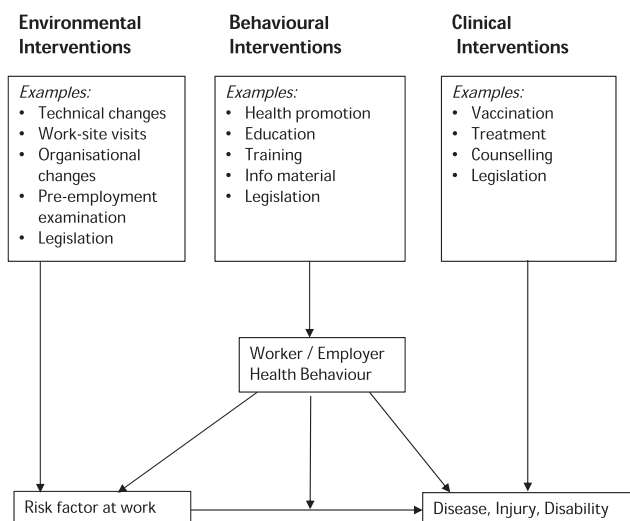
Environmental Interventions

Behavioural Interventions

Clinical Interventions

*Examples:*
- Technical changes
- Work-site visits
- Organisational changes
- Pre-employment examination
- Legislation

*Examples:*
- Health promotion
- Education
- Training
- Info material
- Legislation

*Examples:*
- Vaccination
- Treatment
- Counselling
- Legislation

Worker / Employer Health Behaviour

Risk factor at work

Disease, Injury, Disability